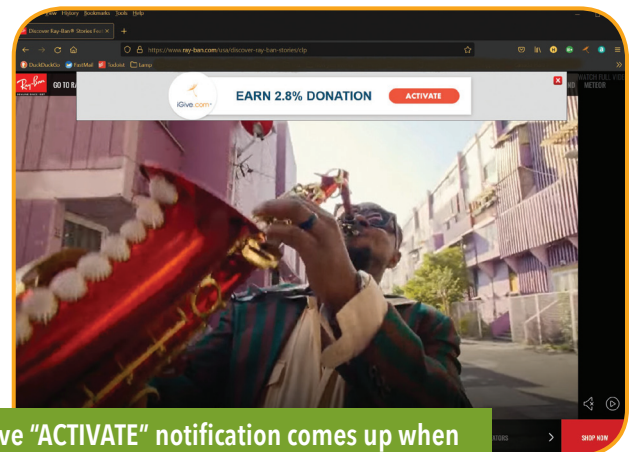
iew History Bookmarks Tools Help

Discover Ray-Ban® Stories Fac ×

https://www.ray-ban.com/usa/discover-ray-ban-stories/clp

DuckDuckGo FastMail Todoist temp

Ray-Ban GO TO RA

iGive.com

EARN 2.8% DONATION

ACTIVATE

WATCH FULL VIDEO

METEOR

ve “ACTIVATE” notification comes up when

ATORS

SHOP NOW